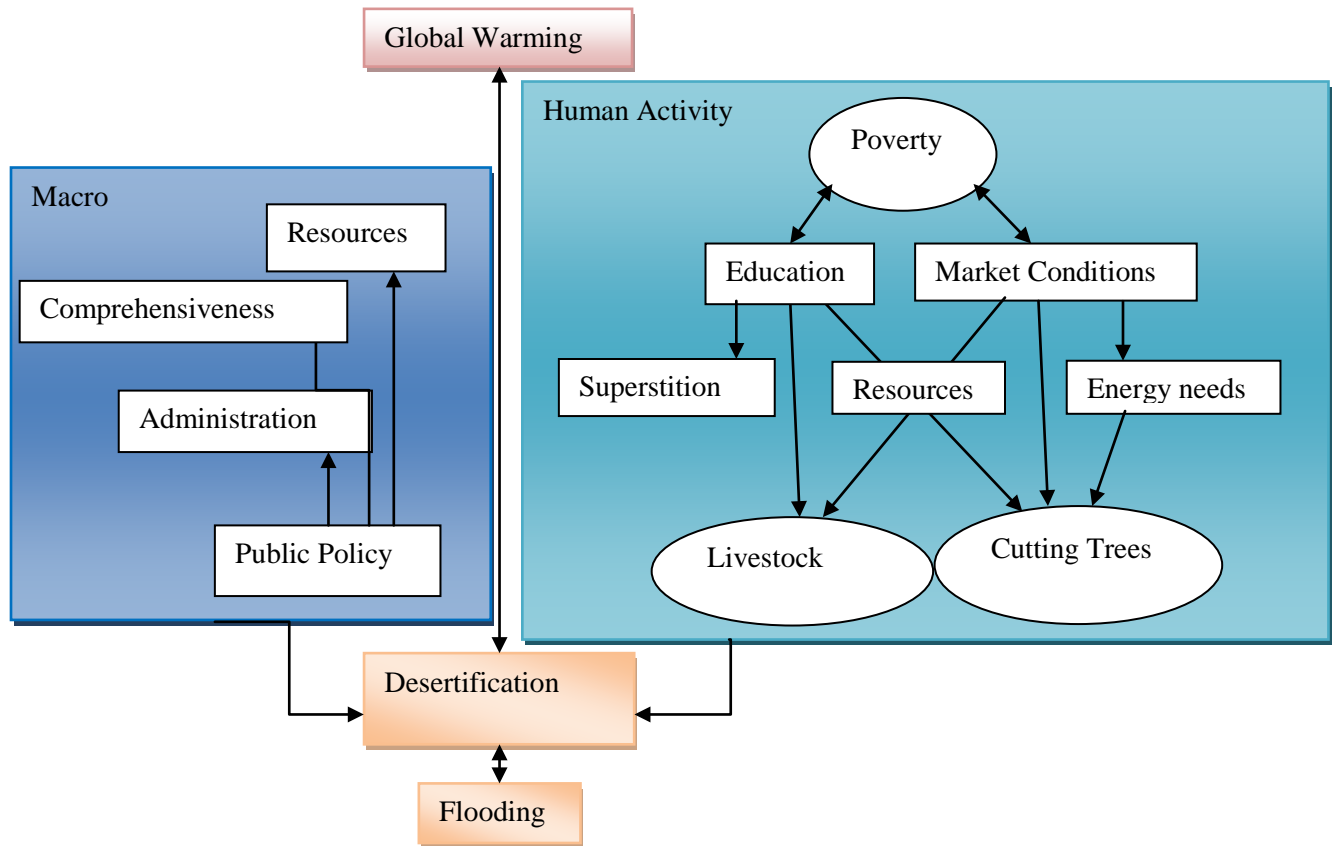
Global Warming

Macro

Resources

Comprehensiveness

Administration

Public Policy

Human Activity

Poverty

Education

Market Conditions

Superstition

Resources

Energy needs

Livestock

Cutting Trees

Desertification

Flooding